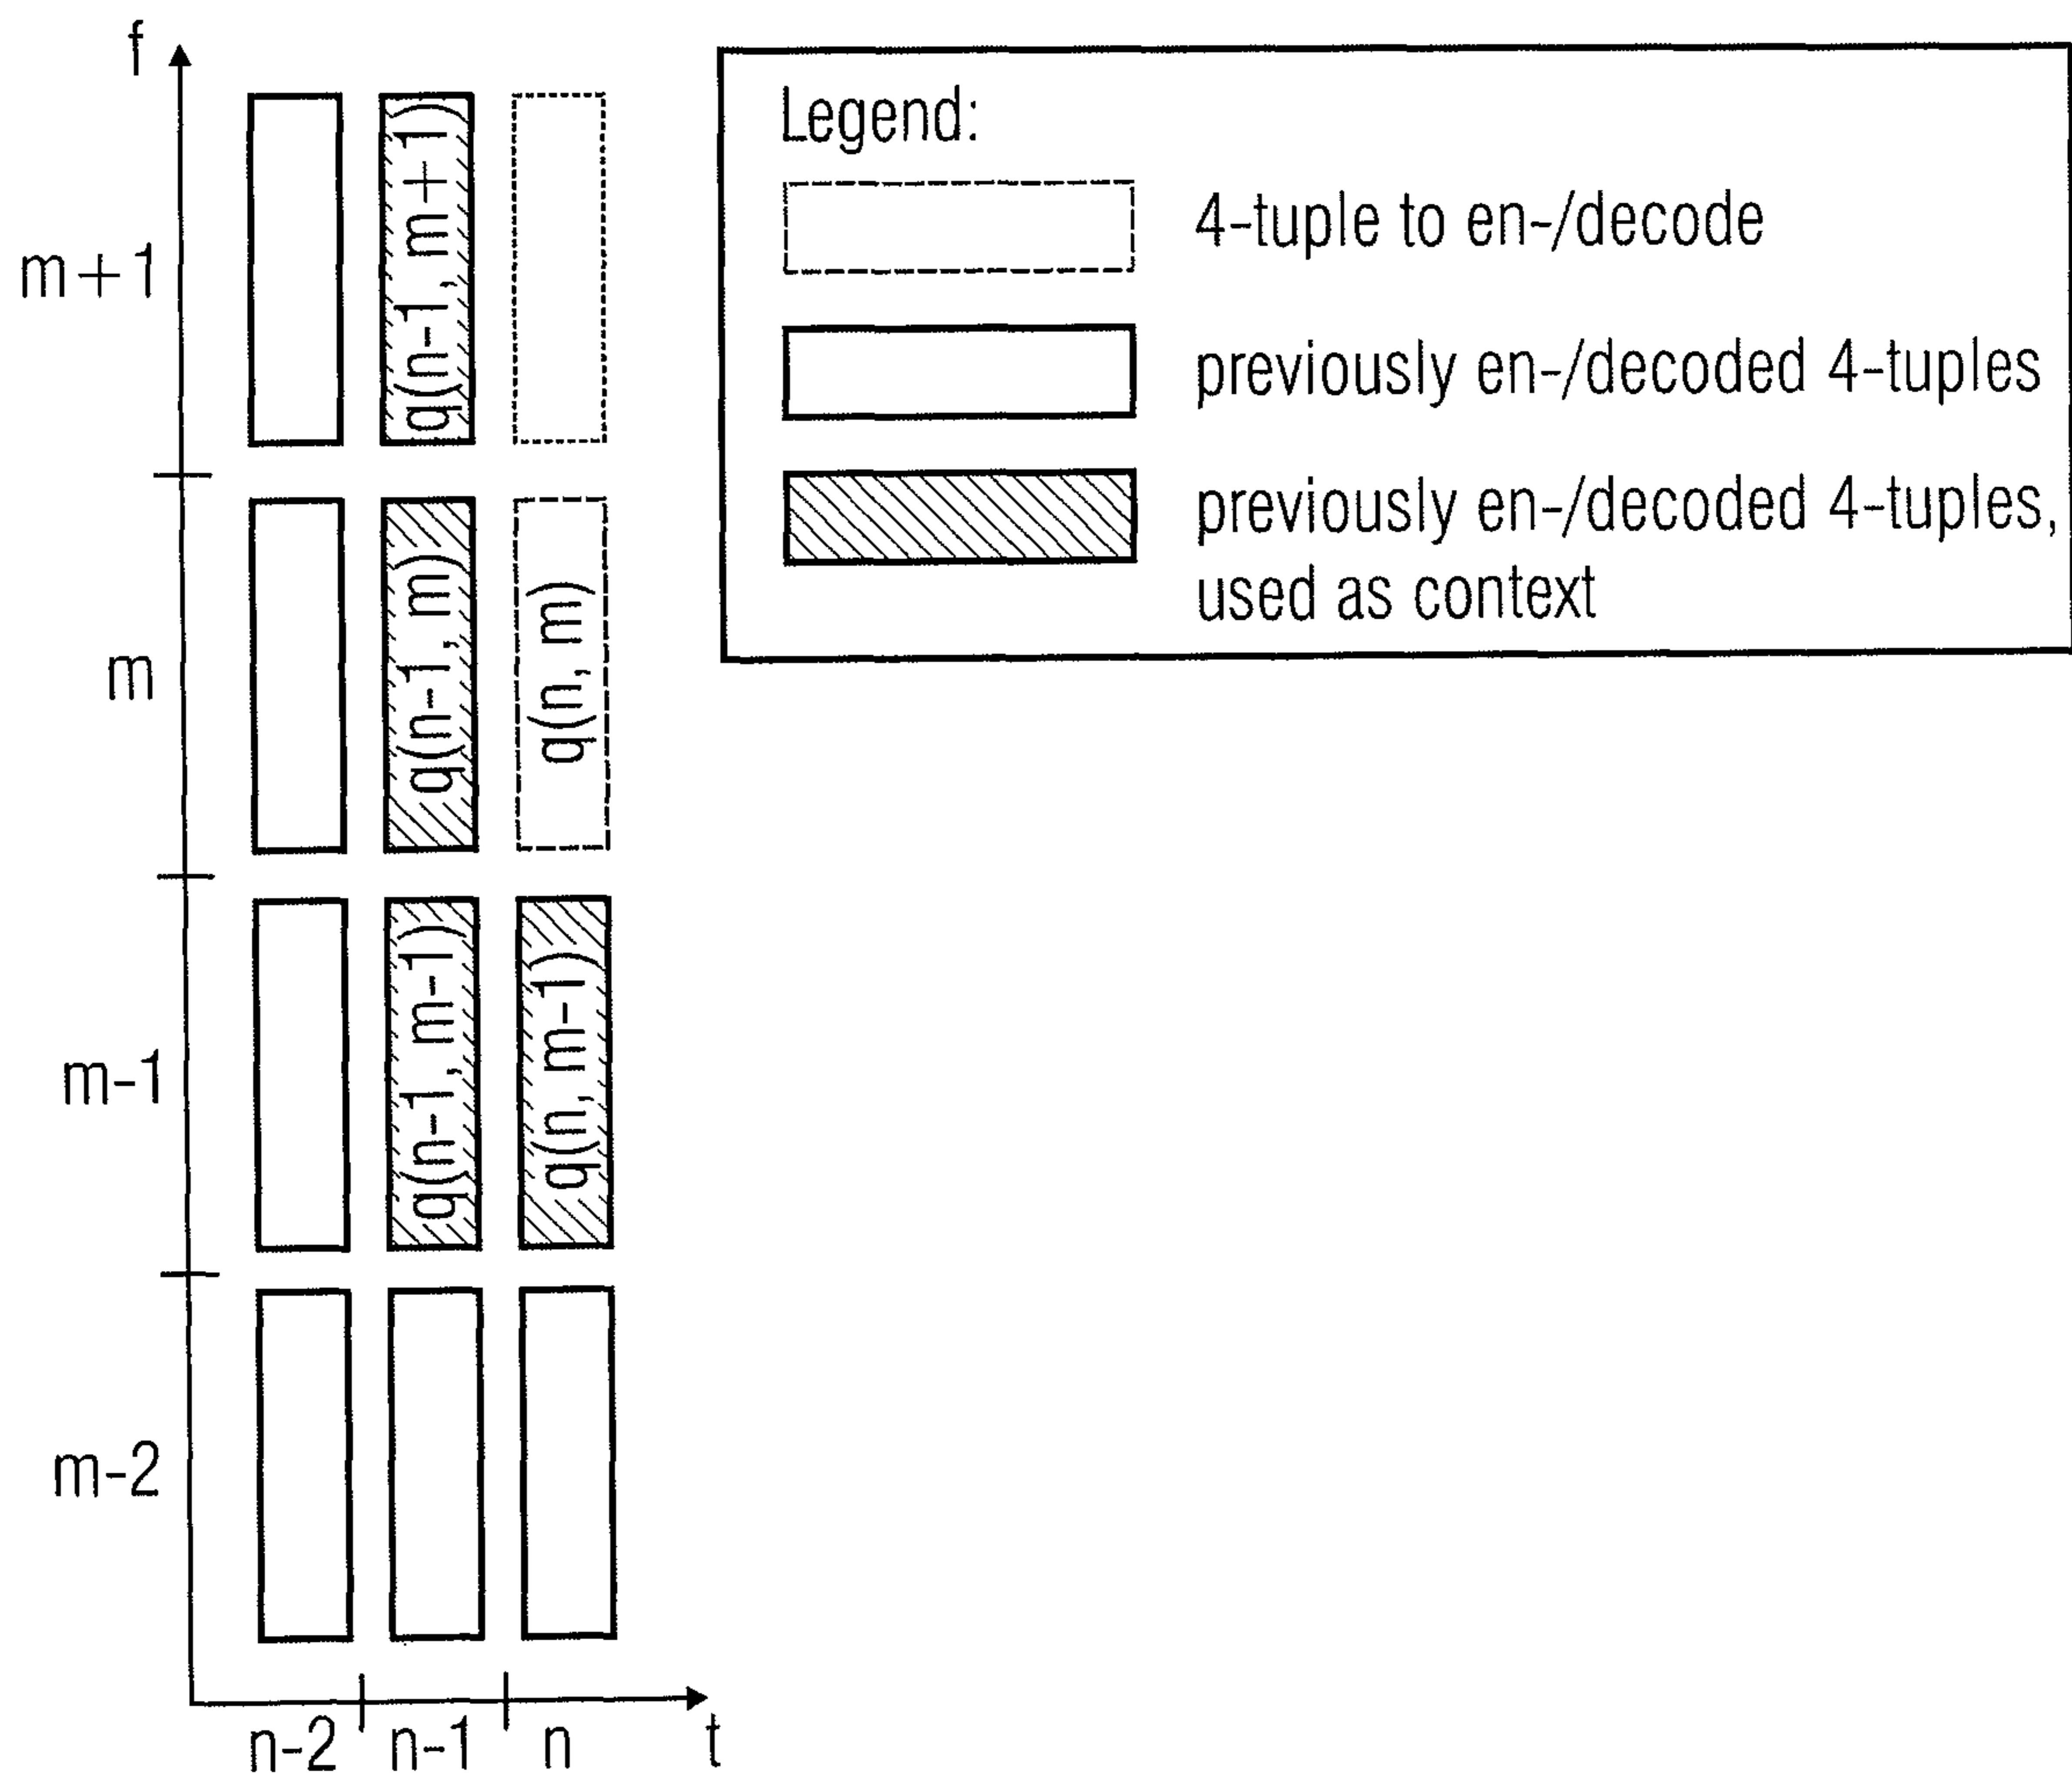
f

m+1

q(n-1, m+1)

m

q(n-1, m)

q(n, m)

m-1

q(n-1, m-1)

q(n, m-1)

m-2

n-2 n-1 n t

Legend:

4-tuple to en-/decode

previously en-/decoded 4-tuples

previously en-/decoded 4-tuples, used as context